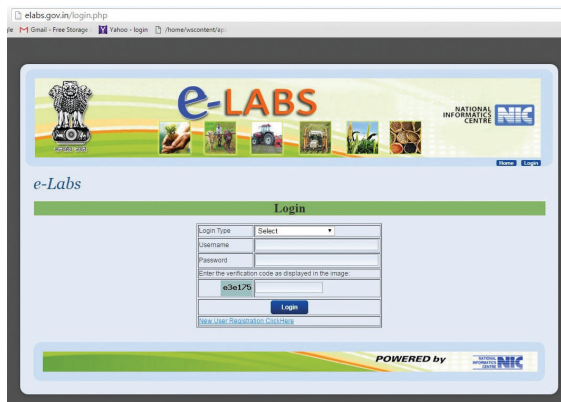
elabs.gov.in/login.php

le Gmail - Free Storage Yahoo - login /home/wscontent/ap

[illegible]

e-LABS

NATIONAL INFORMATICS CENTRE NIC

Home Login

e-Labs

Login

| Login Type | Select |
|---|---|
| Username | |
| Password | |
| Enter the verification code as displayed in the image. | |
| e3e175 | |
| Login | |
| New User Registration ClickHere | |

POWERED by NATIONAL INFORMATICS CENTRE NIC